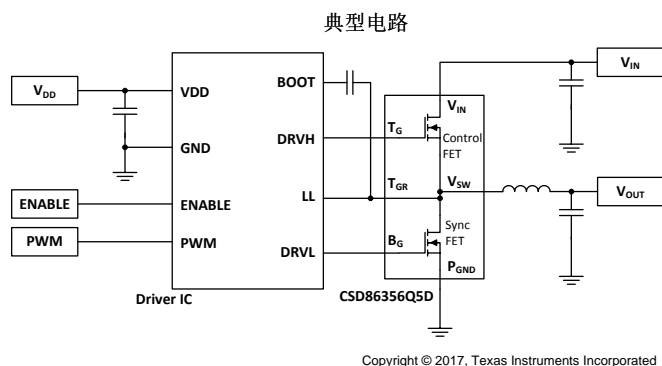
典型电路

$V_{DD}$

VDD

GND

ENABLE

ENABLE

PWM

PWM

BOOT

DRVH

LL

DRVL

Driver IC

$V_{IN}$

$T_G$

Control FET

$T_{GR}$

$V_{SW}$

$B_G$

Sync FET

$P_{GND}$

CSD86356Q5D

$V_{IN}$

$V_{OUT}$

Copyright © 2017, Texas Instruments Incorporated